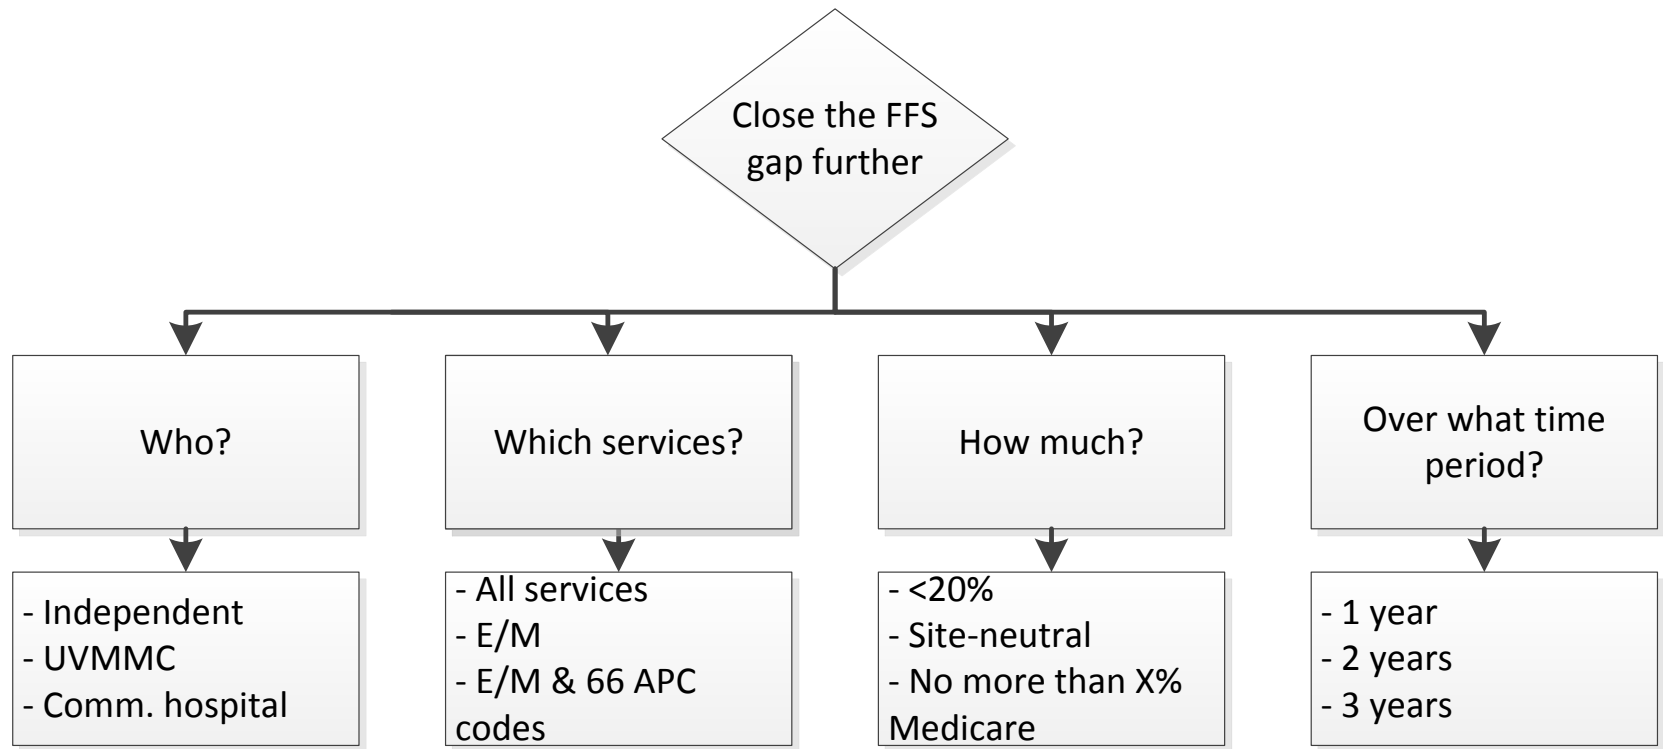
Close the FFS gap further

Who?

Which services?

How much?

Over what time period?

- Independent
- UVMMC
- Comm. hospital

- All services
- E/M
- E/M & 66 APC codes

- <20%
- Site-neutral
- No more than X% Medicare

- 1 year
- 2 years
- 3 years